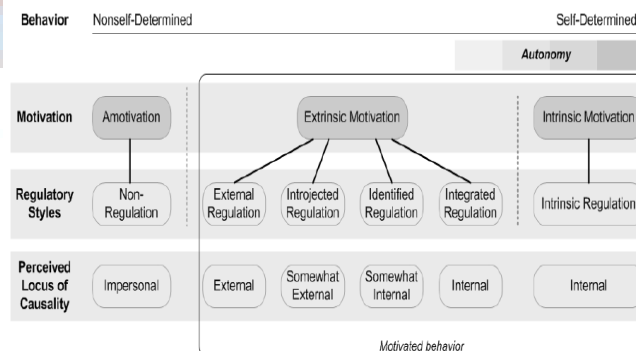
Behavior Nonself-Determined Self-Determined

Autonomy

Motivation
Amotivation
Extrinsic Motivation
Intrinsic Motivation

Regulatory Styles
Non-Regulation
External Regulation
Introjected Regulation
Identified Regulation
Integrated Regulation
Intrinsic Regulation

Perceived Locus of Causality
Impersonal
External
Somewhat External
Somewhat Internal
Internal
Internal

Motivated behavior